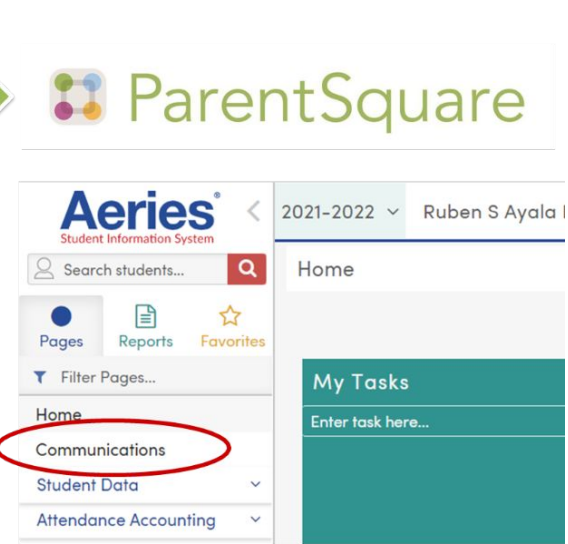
ParentSquare

Aeries®
Student Information System

Search students...

Pages
Reports
Favorites

Filter Pages...

Home
Communications
Student Data
Attendance Accounting

2021-2022
Ruben S Ayala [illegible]

Home

My Tasks
Enter task here...